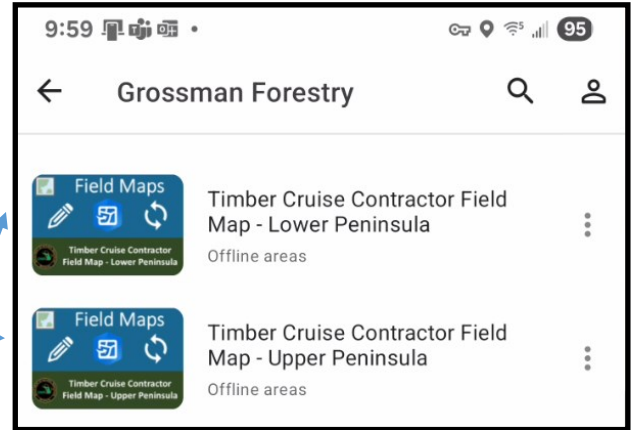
9:59

95

Grossman Forestry

Field Maps

Timber Cruise Contractor Field Map - Lower Peninsula

Timber Cruise Contractor Field Map - Lower Peninsula

Offline areas

Field Maps

Timber Cruise Contractor Field Map - Upper Peninsula

Timber Cruise Contractor Field Map - Upper Peninsula

Offline areas